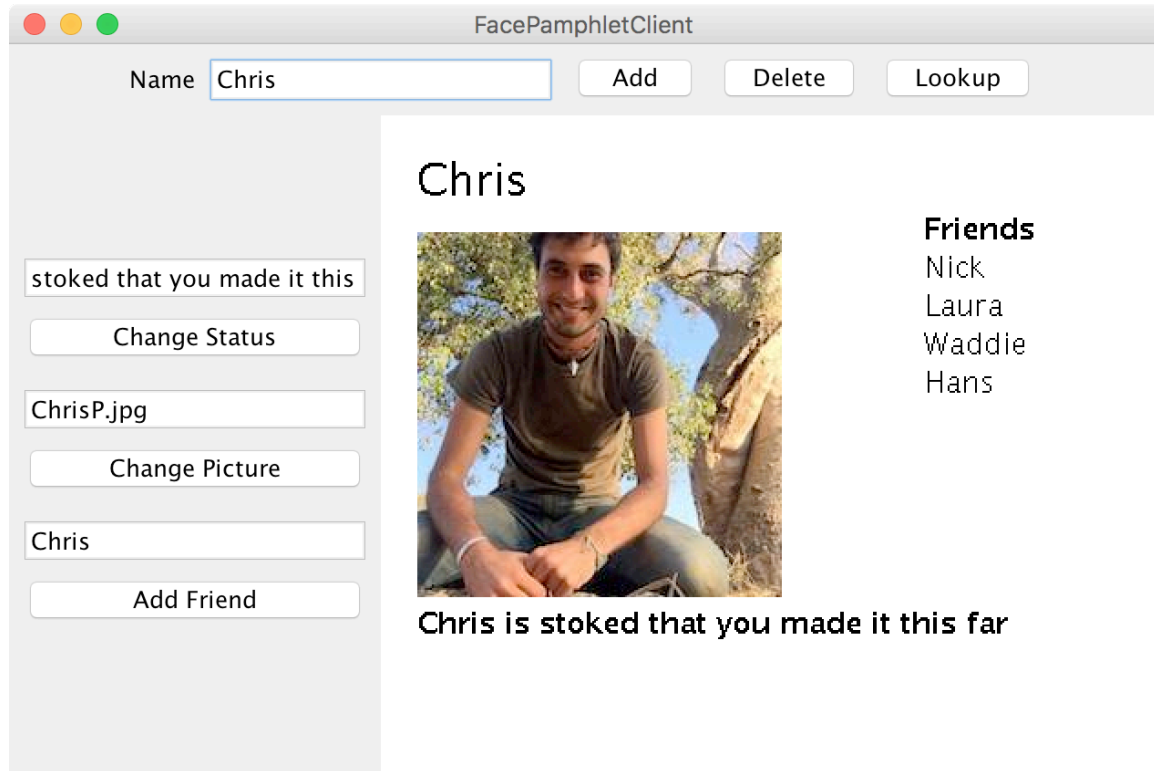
FacePamphletClient

Name Chris

Add

Delete

Lookup

stoked that you made it this

Change Status

ChrisP.jpg

Change Picture

Chris

Add Friend

Chris

Friends
Nick
Laura
Waddie
Hans

Chris is stoked that you made it this far